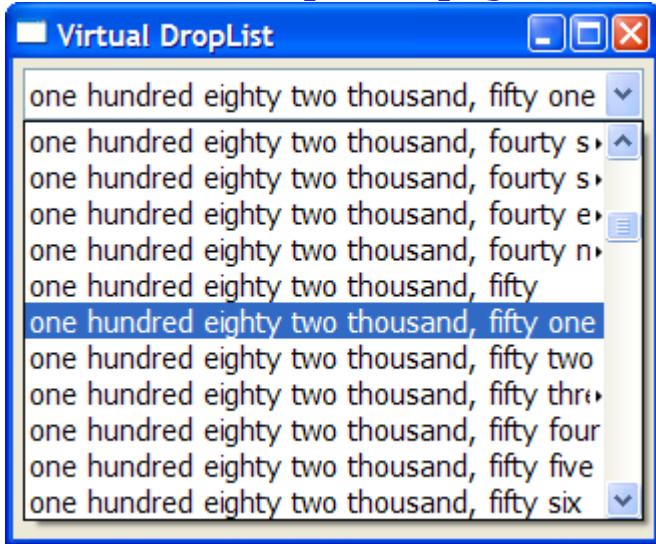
Virtual DropList

one hundred eighty two thousand, fifty one

one hundred eighty two thousand, fourty s
one hundred eighty two thousand, fourty s
one hundred eighty two thousand, fourty e
one hundred eighty two thousand, fourty n
one hundred eighty two thousand, fifty
one hundred eighty two thousand, fifty one
one hundred eighty two thousand, fifty two
one hundred eighty two thousand, fifty thre
one hundred eighty two thousand, fifty four
one hundred eighty two thousand, fifty five
one hundred eighty two thousand, fifty six